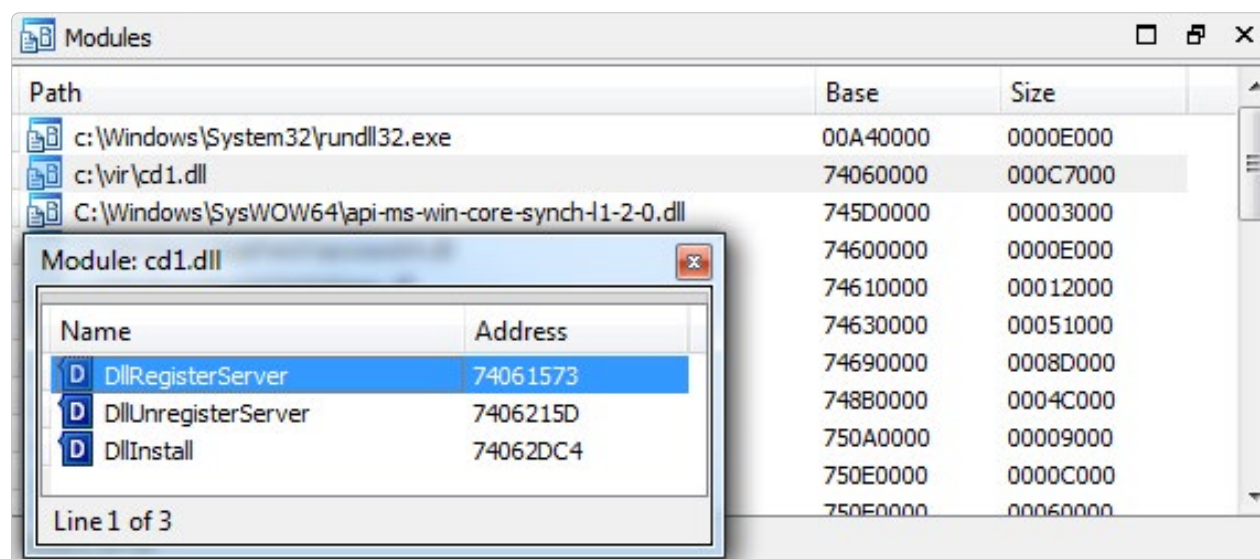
Modules

| Path | Base | Size |
|---|---|---|
| c:\Windows\System32\rundll32.exe | 00A40000 | 0000E000 |
| c:\vir\cd1.dll | 74060000 | 000C7000 |
| C:\Windows\SysWOW64\api-ms-win-core-synch-l1-2-0.dll | 745D0000 | 00003000 |
| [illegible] | 74600000 | 0000E000 |
| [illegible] | 74610000 | 00012000 |
| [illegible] | 74630000 | 00051000 |
| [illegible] | 74690000 | 0008D000 |
| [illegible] | 748B0000 | 0004C000 |
| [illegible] | 750A0000 | 00009000 |
| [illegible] | 750E0000 | 0000C000 |
| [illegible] | 750F0000 | 00060000 |

Module: cd1.dll

| Name | Address |
|---|---|
| DllRegisterServer | 74061573 |
| DllUnregisterServer | 7406215D |
| DllInstall | 74062DC4 |

Line 1 of 3